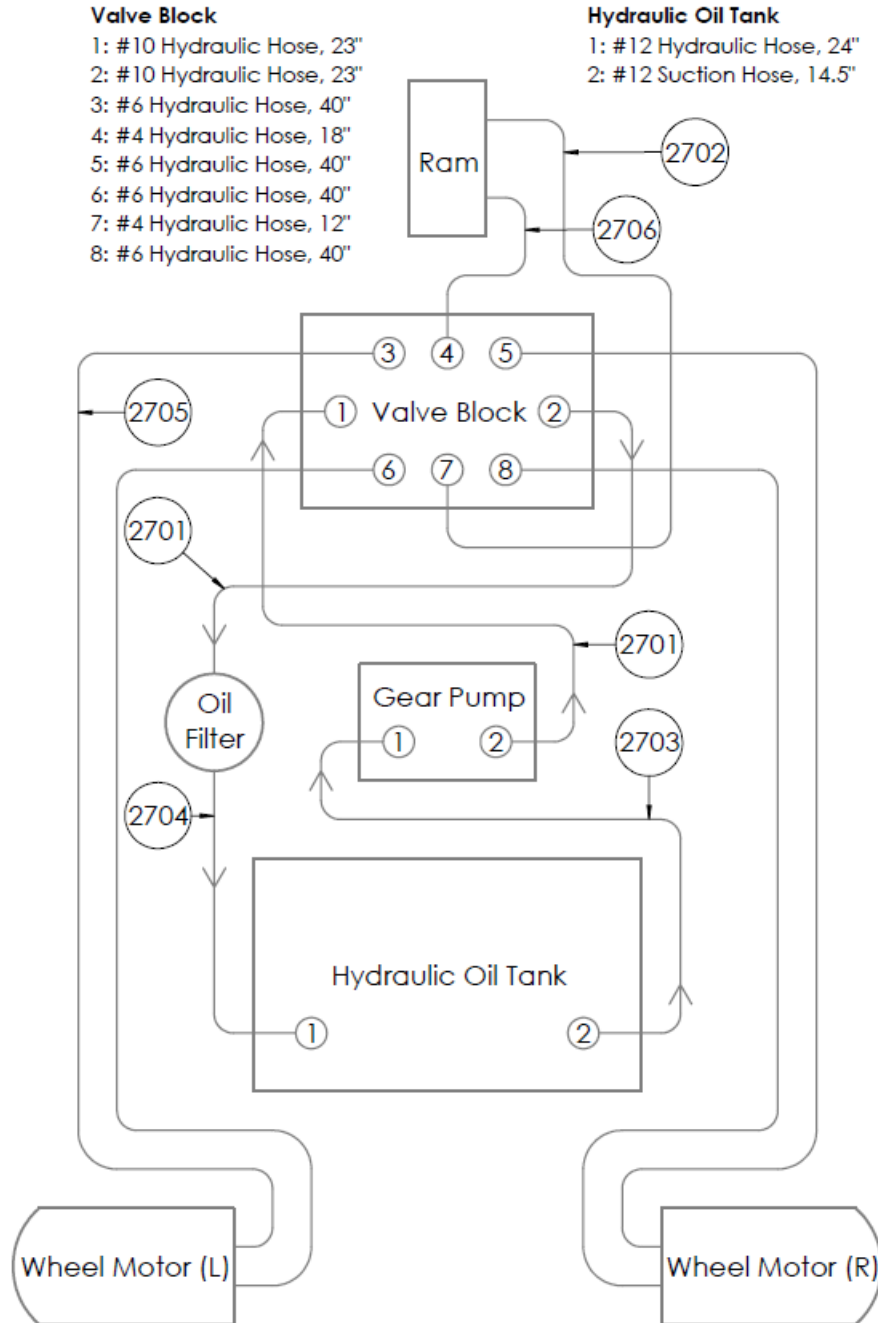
**Valve Block**
1: #10 Hydraulic Hose, 23"
2: #10 Hydraulic Hose, 23"
3: #6 Hydraulic Hose, 40"
4: #4 Hydraulic Hose, 18"
5: #6 Hydraulic Hose, 40"
6: #6 Hydraulic Hose, 40"
7: #4 Hydraulic Hose, 12"
8: #6 Hydraulic Hose, 40"

**Hydraulic Oil Tank**
1: #12 Hydraulic Hose, 24"
2: #12 Suction Hose, 14.5"

Ram

2702

2706

3 4 5

2705

1 Valve Block 2

6 7 8

2701

2701

Gear Pump

1 2

Oil Filter

2703

2704

Hydraulic Oil Tank

1 2

Wheel Motor (L)

Wheel Motor (R)